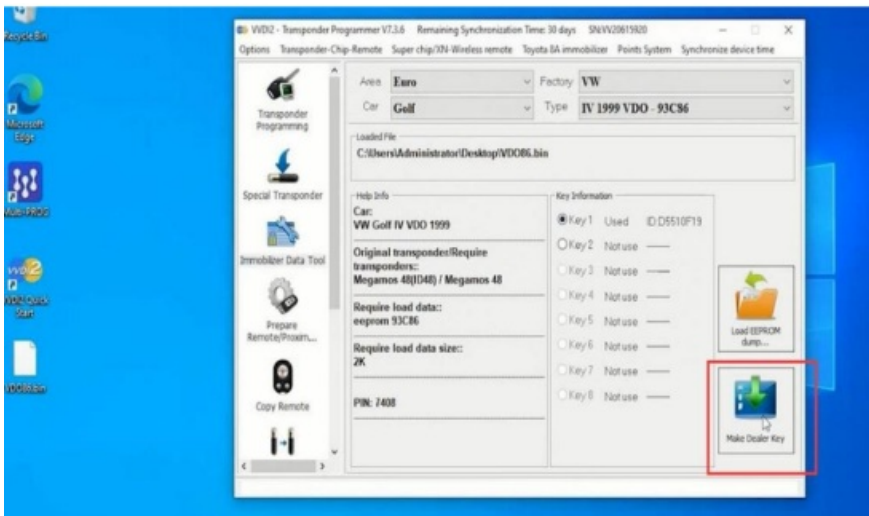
Recycle Bin

Microsoft Edge

Multi-PROG

VVDI2 Quick Start

VDO86.bin

VVDI2 - Transponder Programmer V7.3.6 Remaining Synchronization Time: 30 days SN:VV20615920

Options Transponder-Chip-Remote Super chip/XN-Wireless remote Toyota 8A immobilizer Points System Synchronize device time

Transponder Programming

Special Transponder

Immobilizer Data Tool

Prepare Remote/Proxim...

Copy Remote

Area Euro

Factory VW

Car Golf

Type IV 1999 VDO - 93C86

Loaded File

C:\Users\Administrator\Desktop\VDO86.bin

Help Info

Car:
VW Golf IV VDO 1999

Original transponder/Require transponders:
Megamos 48(ID48) / Megamos 48

Require load data:
eeprom 93C86

Require load data size:
2K

PIN: 7408

Key Information

Key 1 Used ID:D5510F19
Key 2 Not use ——
Key 3 Not use ——
Key 4 Not use ——
Key 5 Not use ——
Key 6 Not use ——
Key 7 Not use ——
Key 8 Not use ——

Load EEPROM dump...

Make Dealer Key